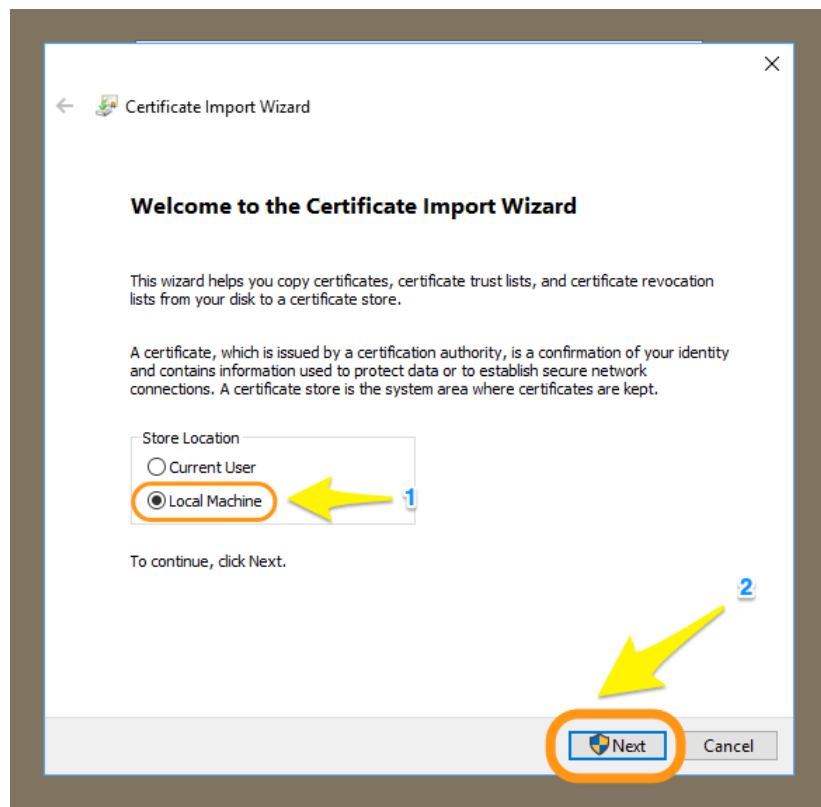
Certificate Import Wizard

Welcome to the Certificate Import Wizard

This wizard helps you copy certificates, certificate trust lists, and certificate revocation lists from your disk to a certificate store.

A certificate, which is issued by a certification authority, is a confirmation of your identity and contains information used to protect data or to establish secure network connections. A certificate store is the system area where certificates are kept.

Store Location
Current User
Local Machine

1

To continue, click Next.

2

Next
Cancel